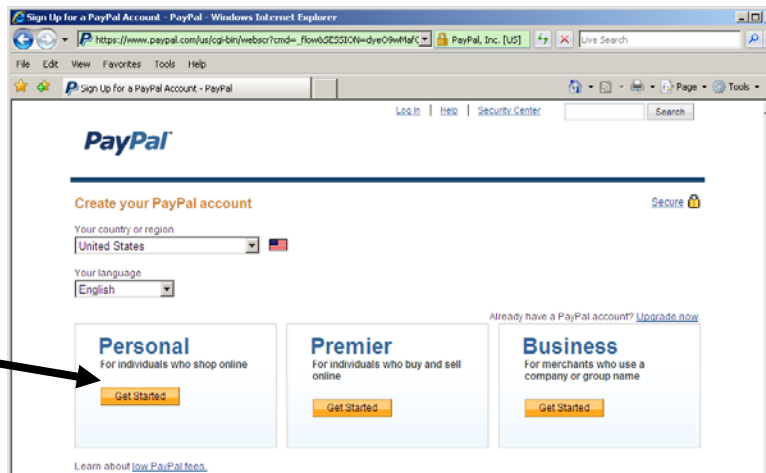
Sign Up for a PayPal Account - PayPal - Windows Internet Explorer

https://www.paypal.com/us/cgi-bin/webscr?cmd=_flow&SESSION=dyeO9wMafC PayPal, Inc. [US] Live Search

File Edit View Favorites Tools Help

Sign Up for a PayPal Account - PayPal

Page Tools

Log In | Help | Security Center Search

PayPal

Create your PayPal account

Secure

Your country or region
United States

Your language
English

Already have a PayPal account? Upgrade now

Personal
For individuals who shop online
Get Started

Premier
For individuals who buy and sell online
Get Started

Business
For merchants who use a company or group name
Get Started

Learn about low PayPal fees.